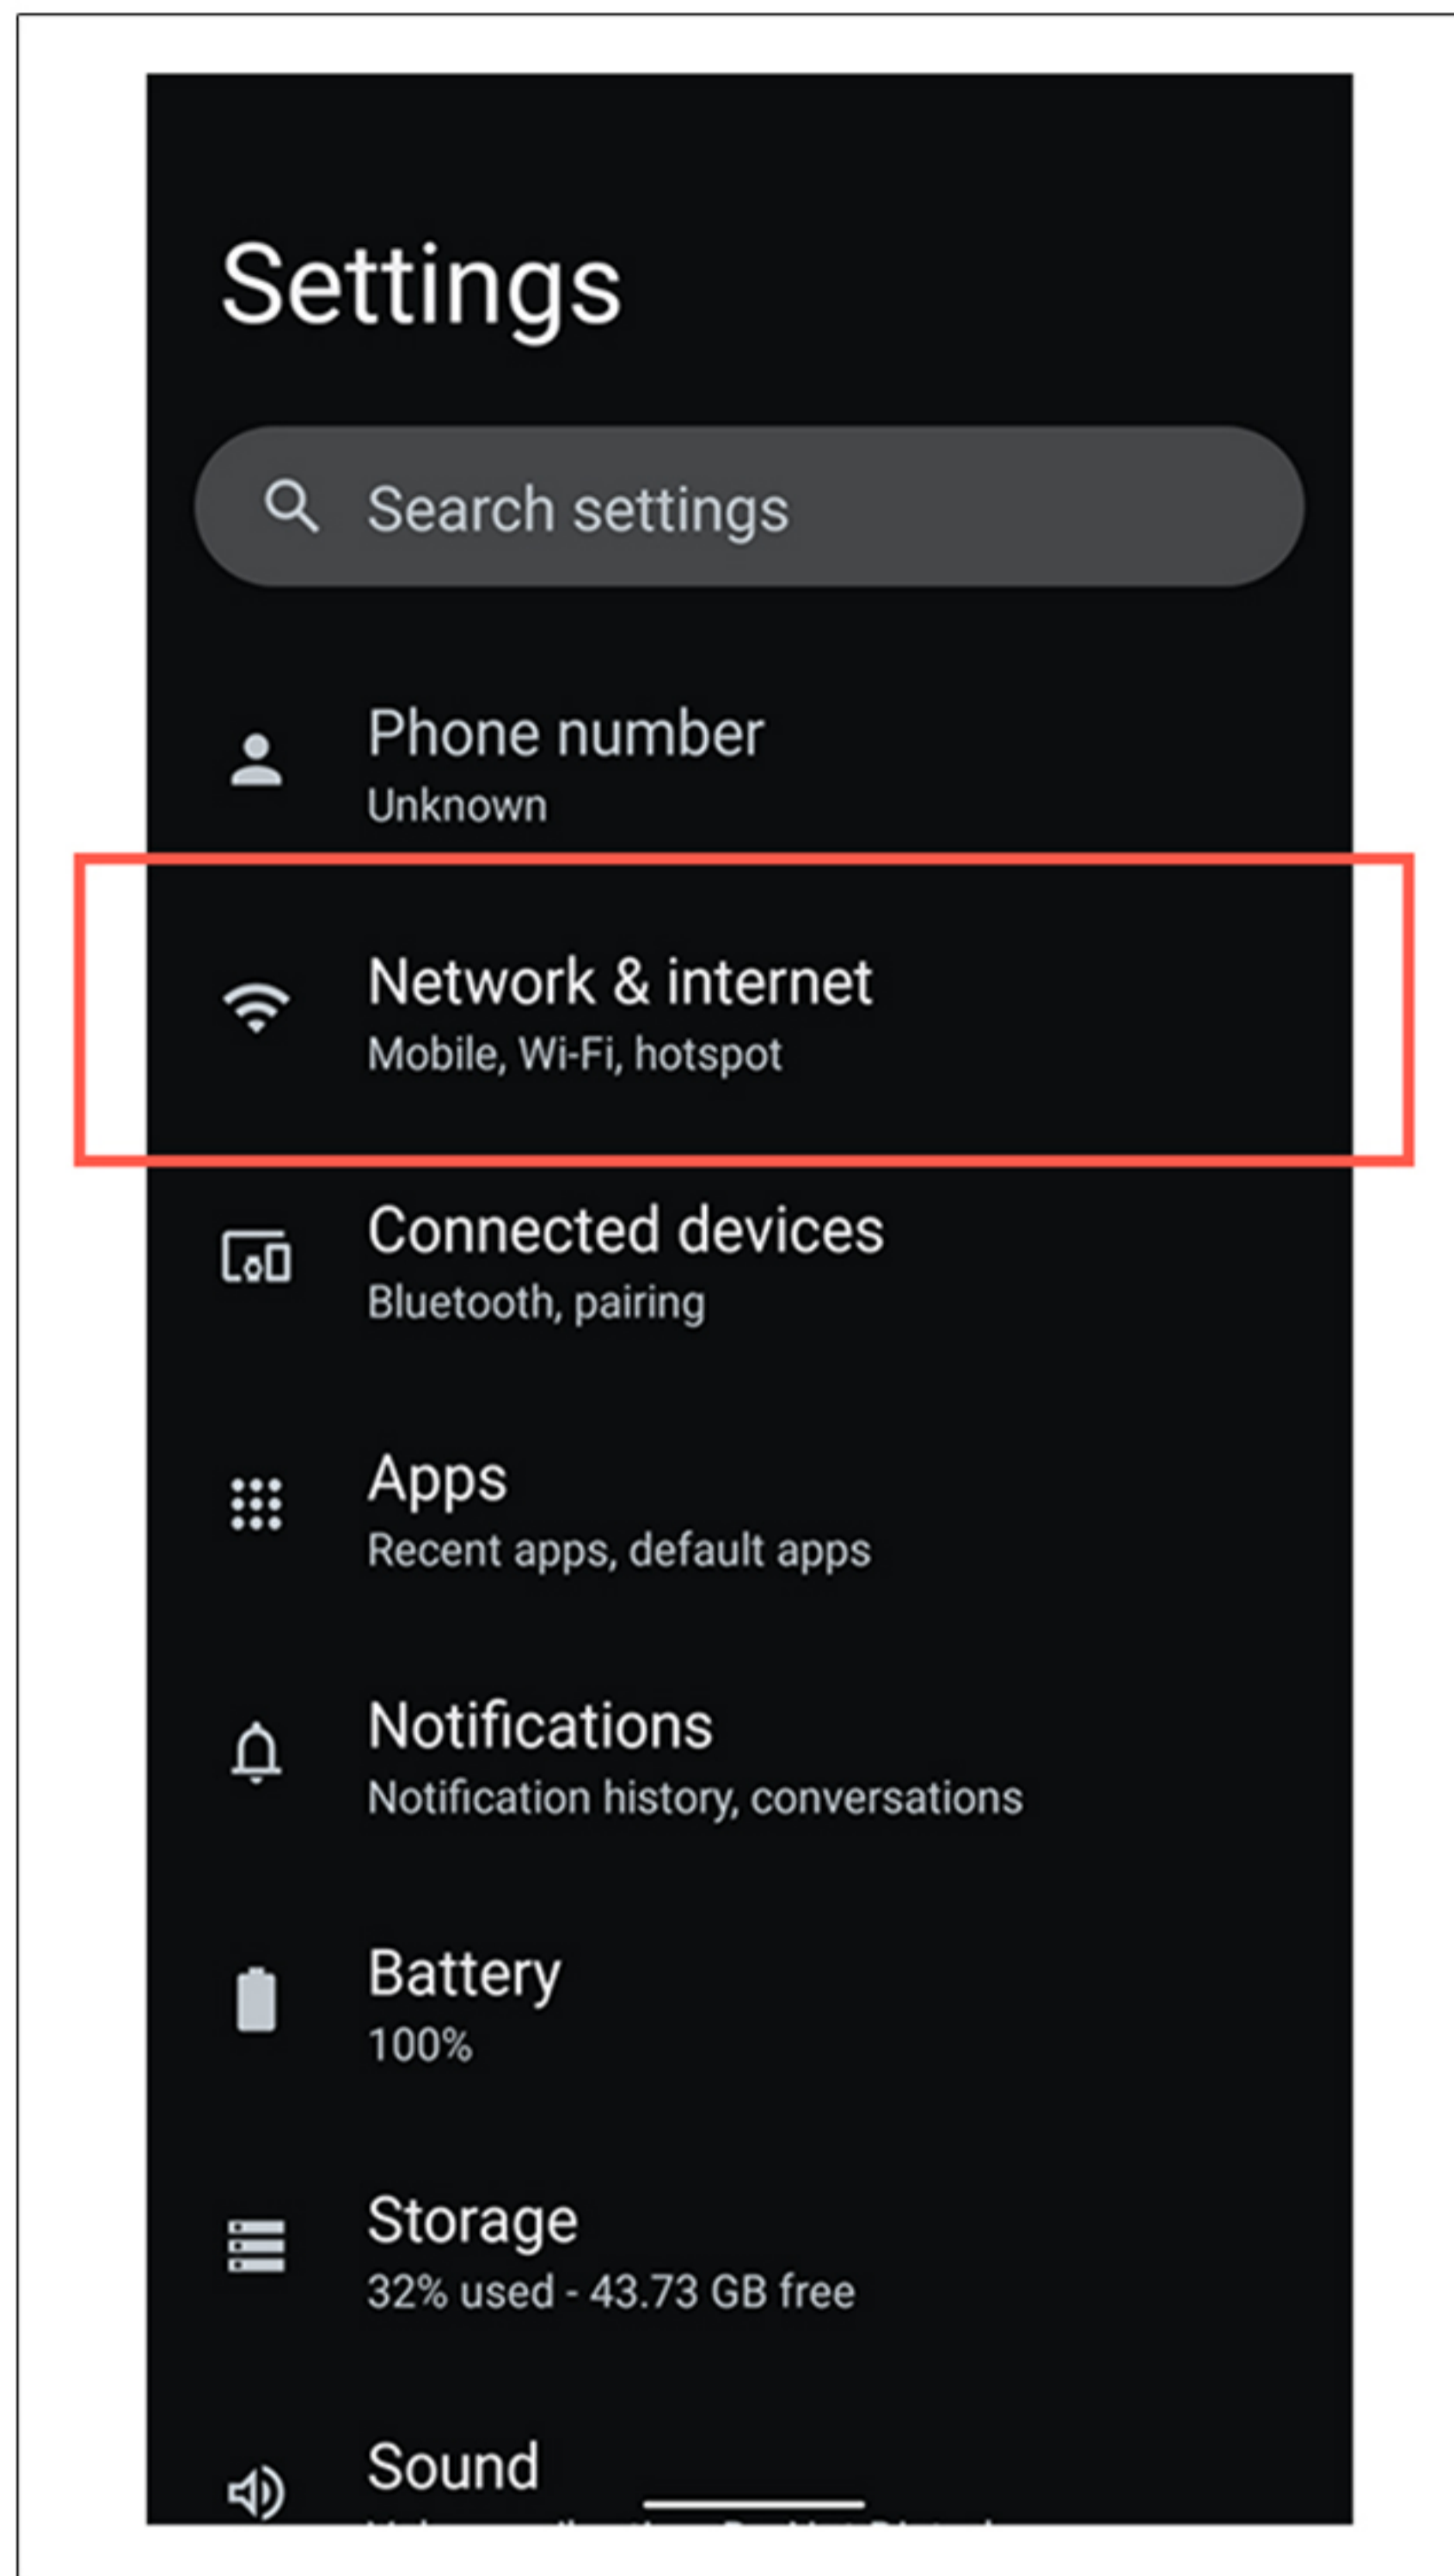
Settings

Search settings

Phone number
Unknown

Network & internet
Mobile, Wi-Fi, hotspot

Connected devices
Bluetooth, pairing

Apps
Recent apps, default apps

Notifications
Notification history, conversations

Battery
100%

Storage
32% used - 43.73 GB free

Sound
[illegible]